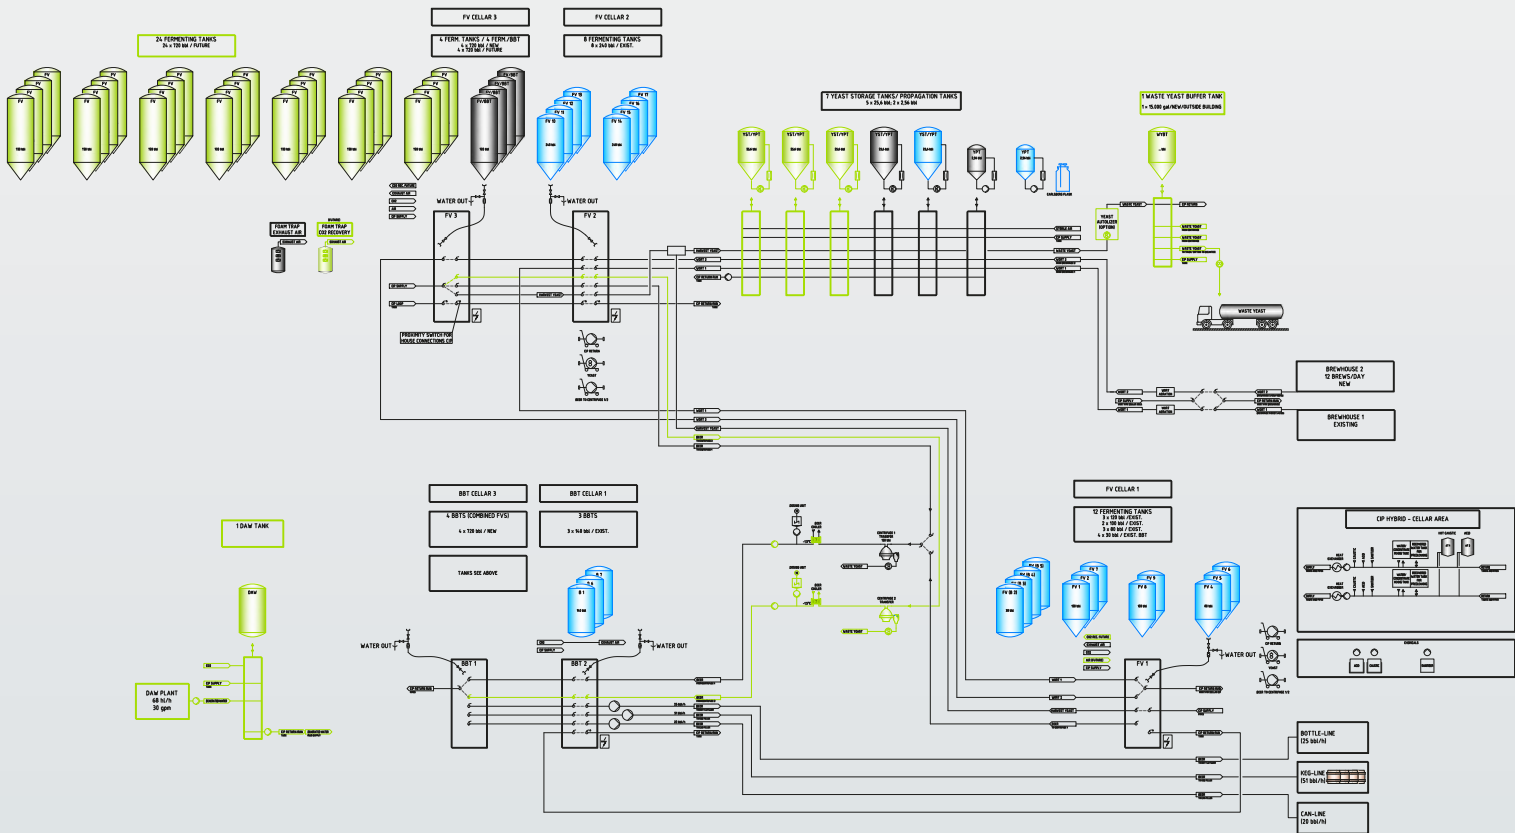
FV CELLAR 3

FV CELLAR 2

24 FERMENTING TANKS
24 x 720 bbl / FUTURE

4 FERM. TANKS / 4 FERM./BBT
4 x 720 bbl / NEW
4 x 720 bbl / FUTURE

8 FERMENTING TANKS
8 x 240 bbl / EXIST.

7 YEAST STORAGE TANKS/ PROPAGATION TANKS
5 x 25,6 bbl, 2 x 2,56 bbl

1 WASTE YEAST BUFFER TANK
1 x 15.000 gal/NEW/OUTSIDE BUILDING

FV 3

FV 2

WATER OUT

WATER OUT

FOAM TRAP
EXHAUST AIR

FOAM TRAP
CO2 RECOVERY

PROXIMITY SWITCH FOR HOUSE CONNECTIONS CIP

YEAST AUTOLIZER (OPTION)

WASTE YEAST

BREWHOUSE 2
12 BREWS/DAY
NEW

BREWHOUSE 1
EXISTING

BBT CELLAR 3

BBT CELLAR 1

4 BBTS (COMBINED FVS)
4 x 720 bbl / NEW

3 BBTS
3 x 140 bbl / EXIST.

TANKS SEE ABOVE

1 DAW TANK

DAW

DAW PLANT
68 hl/h
30 gpm

FV CELLAR 1

12 FERMENTING TANKS
3 x 120 bbl /EXIST.
2 x 100 bbl / EXIST.
3 x 80 bbl / EXIST.
4 x 30 bbl / EXIST. BBT

CIP HYBRID - CELLAR AREA

BBT 1

BBT 2

WATER OUT

WATER OUT

FV 1

WATER OUT

BOTTLE-LINE
(25 bbl/h)

KEG-LINE
(51 bbl/h)

CAN-LINE
(20 bbl/h)

FV

FV 10

FV 11

FV 12

FV 13

FV 14

FV 15

FV 16

FV 7

FV 8

FV 6

FV 5

FV 4

FV 1

YST/YPT

YPT

WYBT

B 1

BBT 3